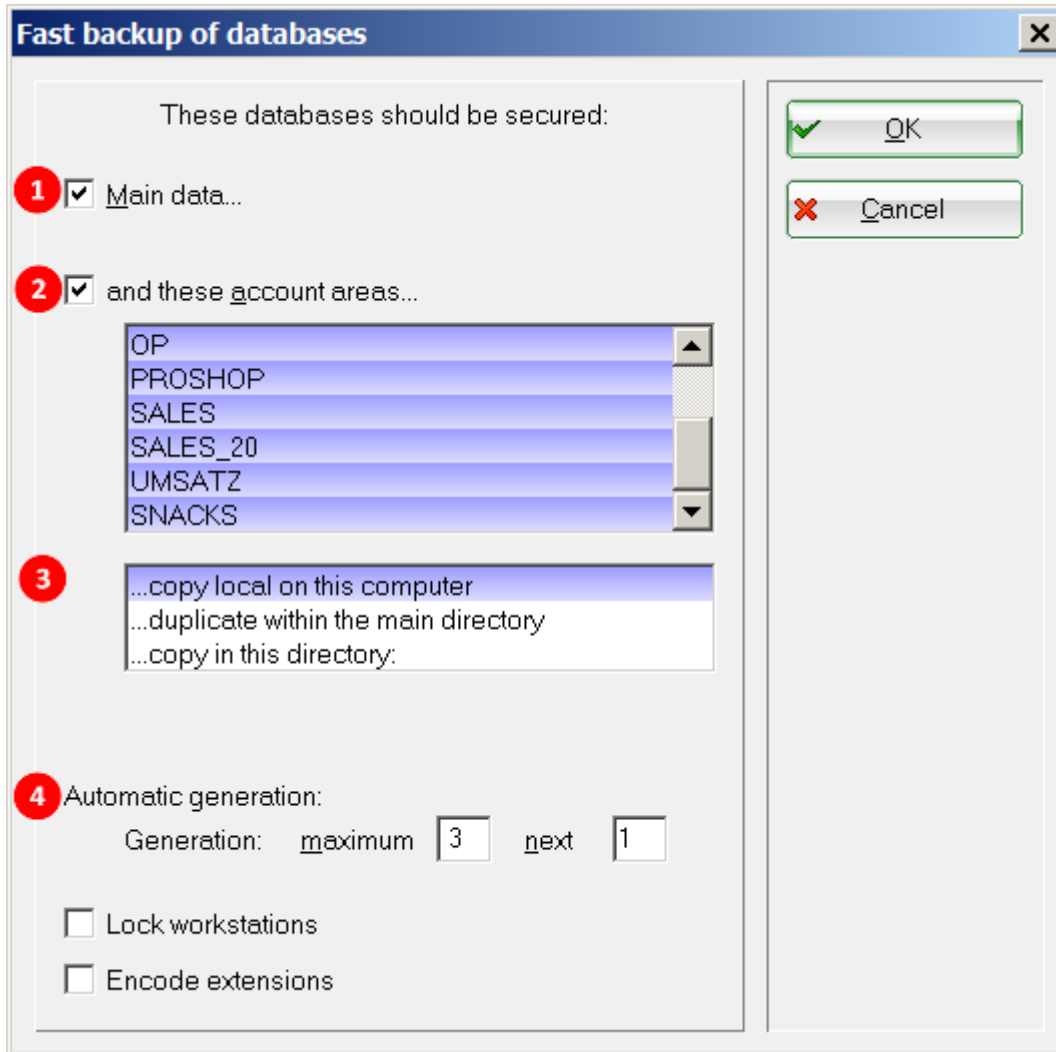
Fast backup of databases

X

These databases should be secured:

1 Main data...

2 and these account areas...

OP
PROSHOP
SALES
SALES_20
UMSATZ
SNACKS

3

...copy local on this computer
...duplicate within the main directory
...copy in this directory:

4 Automatic generation:

Generation: maximum 3 next 1

Lock workstations

Encode extensions

OK

Cancel